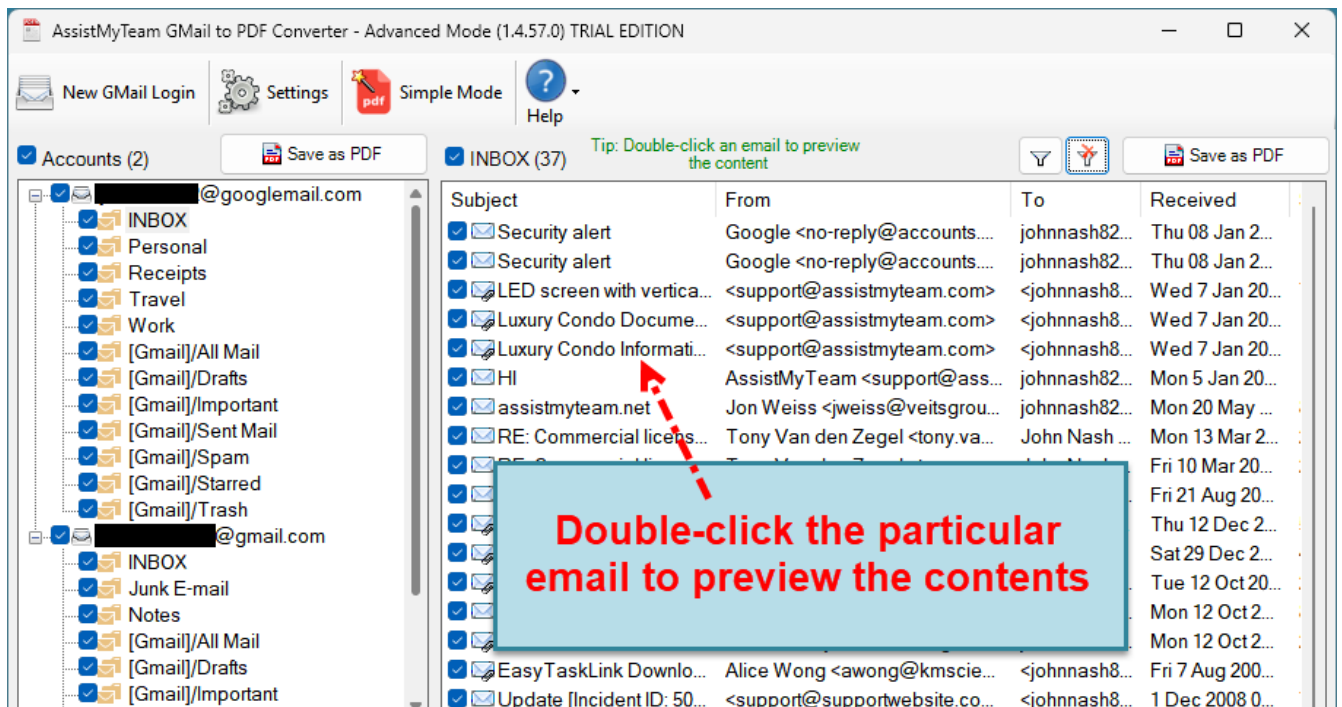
AssistMyTeam GMail to PDF Converter - Advanced Mode (1.4.57.0) TRIAL EDITION

New GMail Login | Settings | Simple Mode | Help

Accounts (2) | Save as PDF | INBOX (37) | Tip: Double-click an email to preview the content | Save as PDF

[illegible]@googlemail.com
INBOX
Personal
Receipts
Travel
Work
[Gmail]/All Mail
[Gmail]/Drafts
[Gmail]/Important
[Gmail]/Sent Mail
[Gmail]/Spam
[Gmail]/Starred
[Gmail]/Trash
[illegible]@gmail.com
INBOX
Junk E-mail
Notes
[Gmail]/All Mail
[Gmail]/Drafts
[Gmail]/Important

| Subject | From | To | Received |
|---|---|---|---|
| Security alert | Google <no-reply@accounts.... | johnnash82... | Thu 08 Jan 2... |
| Security alert | Google <no-reply@accounts.... | johnnash82... | Thu 08 Jan 2... |
| LED screen with vertica... | <support@assistmyteam.com> | <johnnash8... | Wed 7 Jan 20... |
| Luxury Condo Docume... | <support@assistmyteam.com> | <johnnash8... | Wed 7 Jan 20... |
| Luxury Condo Informati... | <support@assistmyteam.com> | <johnnash8... | Wed 7 Jan 20... |
| HI | AssistMyTeam <support@ass... | johnnash82... | Mon 5 Jan 20... |
| assistmyteam.net | Jon Weiss <jweiss@veitsgrou... | johnnash82... | Mon 20 May ... |
| RE: Commercial licens... | Tony Van den Zegel <tony.va... | John Nash ... | Mon 13 Mar 2... |
| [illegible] | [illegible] | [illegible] | Fri 10 Mar 20... |
| | | | Fri 21 Aug 20... |
| | | | Thu 12 Dec 2... |
| | | | Sat 29 Dec 2... |
| | | | Tue 12 Oct 20... |
| | | | Mon 12 Oct 2... |
| | | | Mon 12 Oct 2... |
| EasyTaskLink Downlo... | Alice Wong <awong@kmscie... | <johnnash8... | Fri 7 Aug 200... |
| Update [Incident ID: 50... | <support@supportwebsite.co... | <johnnash8... | 1 Dec 2008 0... |

Double-click the particular email to preview the contents